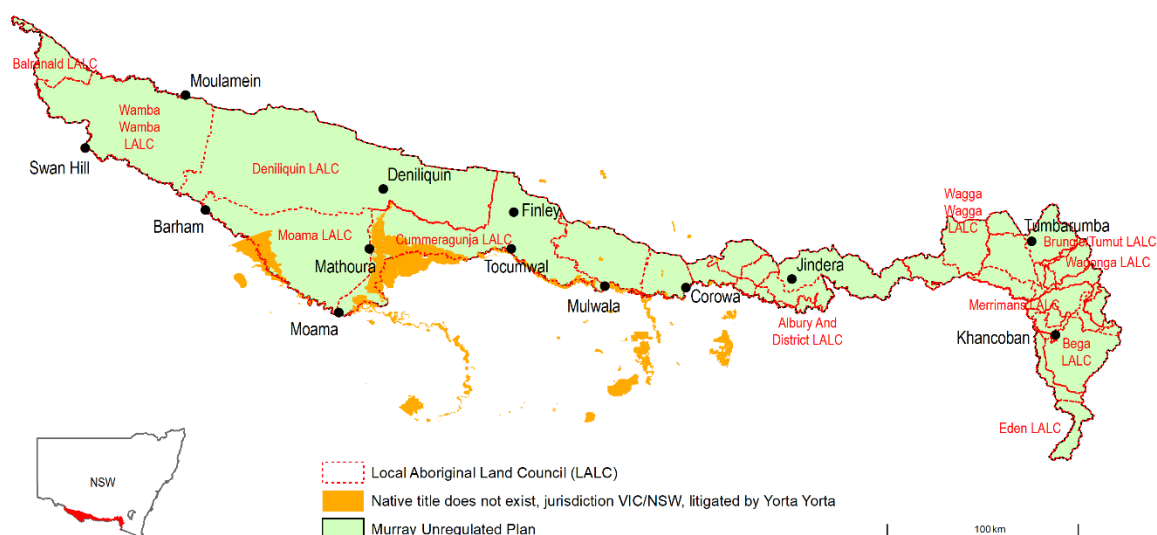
Balranald LALC

Moulamein

Wamba Wamba LALC

Swan Hill

Deniliquin LALC

Deniliquin

Finley

Barham

Moama LALC

Cummeragunja LALC

Mathoura

Tocumwal

Moama

Mulwala

Corowa

Jindera

Wagga Wagga LALC

Tumbarumba

Brungle Tumut LALC

Wanonga LALC

Merrimans LALC

Albury And District LALC

Khancoban

Bega LALC

Eden LALC

NSW

Local Aboriginal Land Council (LALC)

Native title does not exist, jurisdiction VIC/NSW, litigated by Yorta Yorta

Murray Unregulated Plan

100km